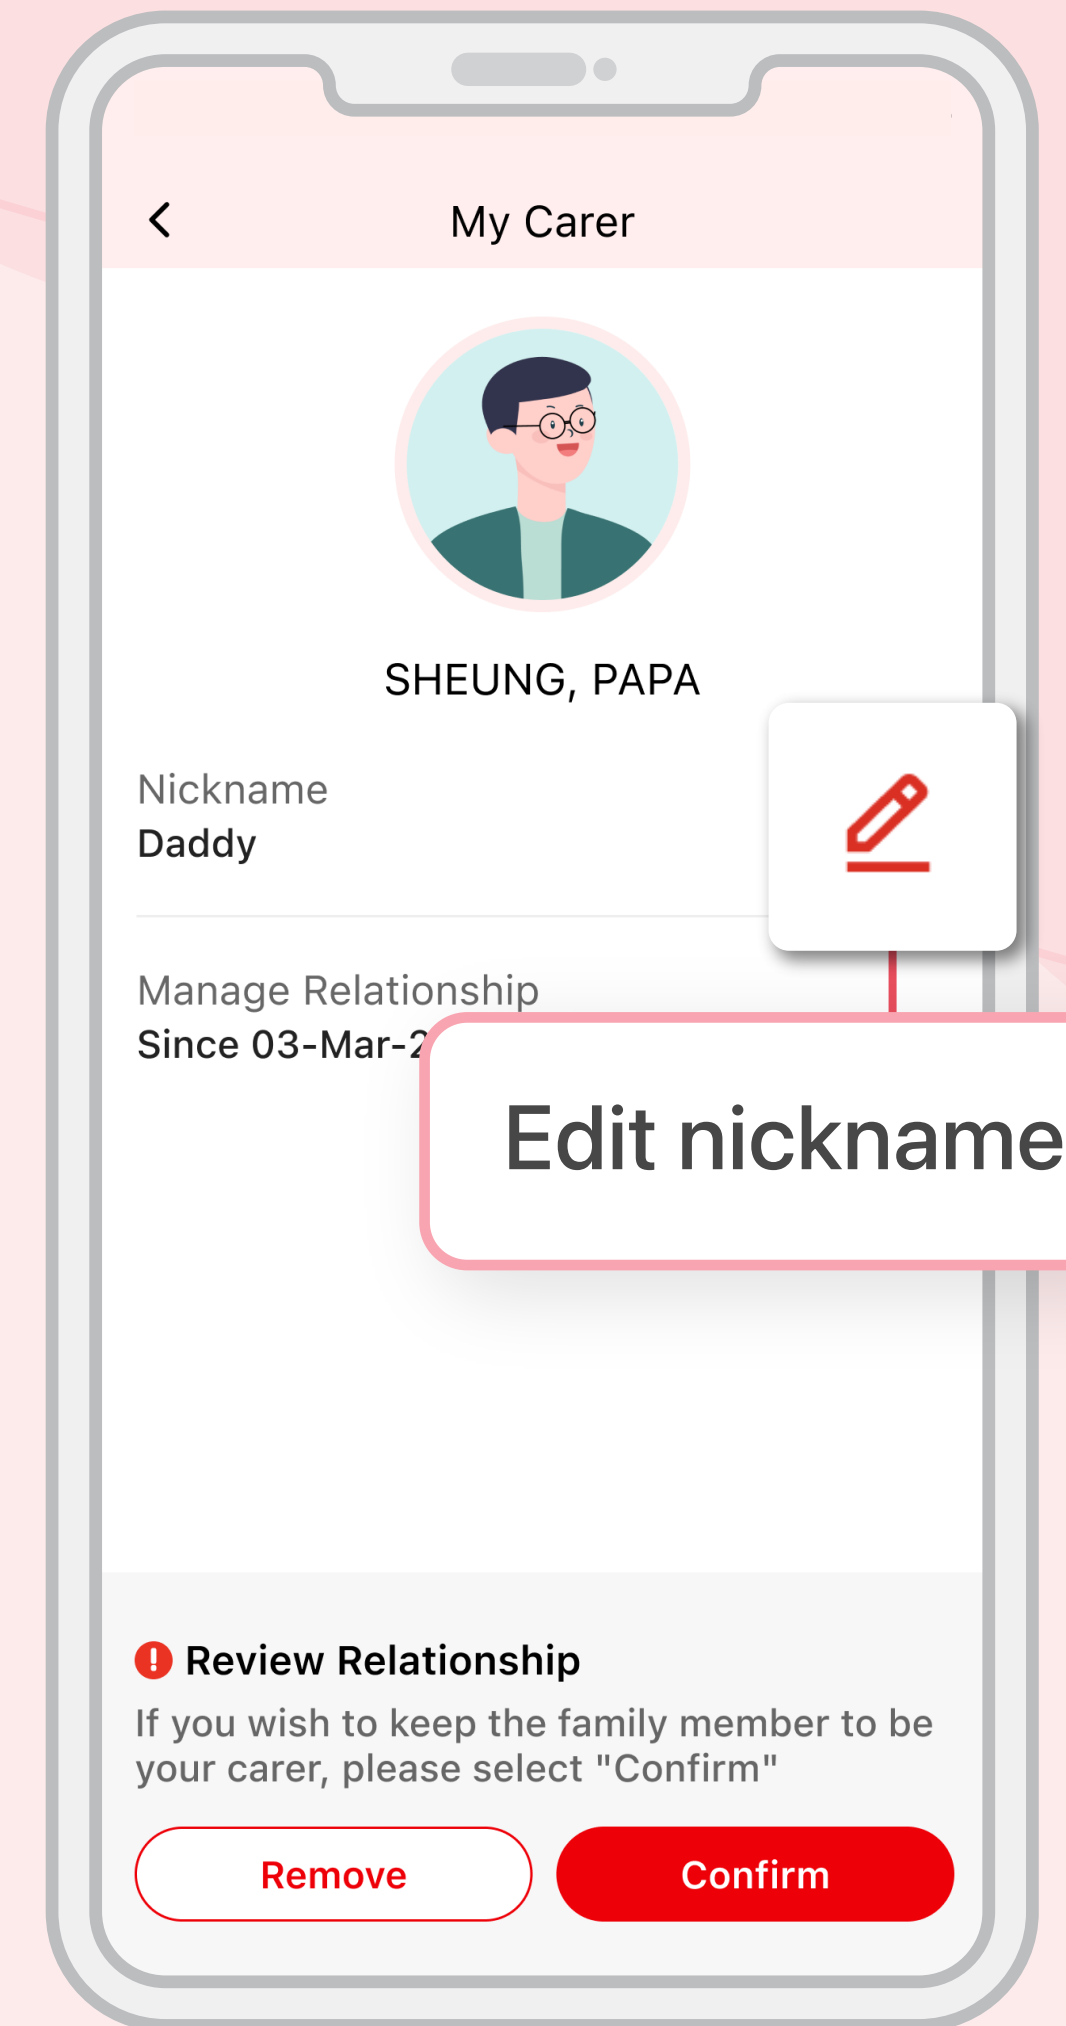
My Carer

SHEUNG, PAPA

Nickname
Daddy

Manage Relationship
Since 03-Mar-2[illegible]

Edit nickname

Review Relationship
If you wish to keep the family member to be your carer, please select "Confirm"

Remove
Confirm